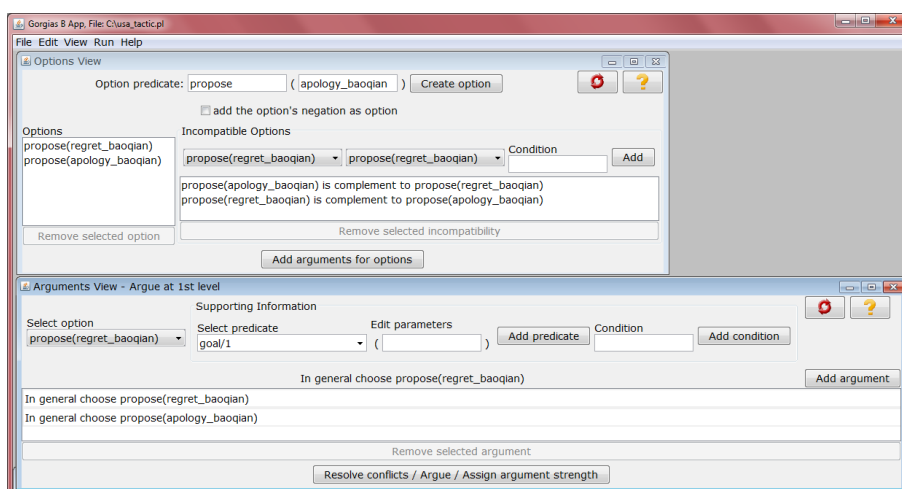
Gorgias B App, File: C:\usa_tactic.pl

File Edit View Run Help

Options View

Option predicate: propose ( apology_baoqian ) Create option

add the option's negation as option

Options
propose(regret_baoqian)
propose(apology_baoqian)

Remove selected option

Incompatible Options

propose(regret_baoqian) propose(regret_baoqian) Condition Add

propose(apology_baoqian) is complement to propose(regret_baoqian)
propose(regret_baoqian) is complement to propose(apology_baoqian)

Remove selected incompatibility

Add arguments for options

Arguments View - Argue at 1st level

Supporting Information

Select option
propose(regret_baoqian)

Select predicate
goal/1

Edit parameters
( )

Add predicate

Condition

Add condition

In general choose propose(regret_baoqian)

Add argument

In general choose propose(regret_baoqian)
In general choose propose(apology_baoqian)

Remove selected argument

Resolve conflicts / Argue / Assign argument strength